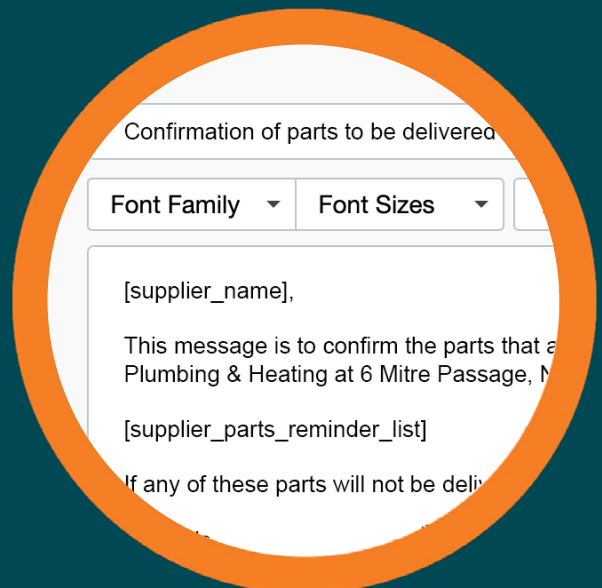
Confirmation of parts to be delivered

Font Family

Font Sizes

[supplier_name],

This message is to confirm the parts that a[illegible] Plumbing & Heating at 6 Mitre Passage, N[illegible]

[supplier_parts_reminder_list]

If any of these parts will not be deliv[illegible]